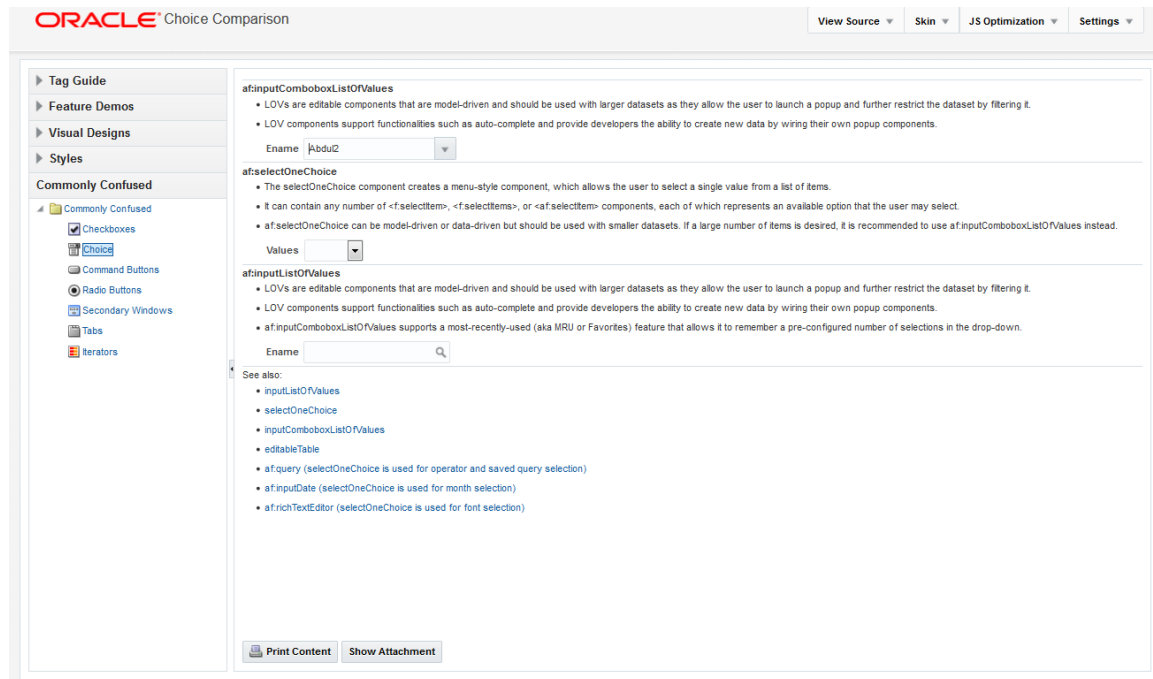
ORACLE Choice Comparison

View Source ▼ | Skin ▼ | JS Optimization ▼ | Settings ▼

Tag Guide
Feature Demos
Visual Designs
Styles
Commonly Confused

Commonly Confused
Checkboxes
Choice
Command Buttons
Radio Buttons
Secondary Windows
Tabs
Iterators

af:inputComboboxListOfValues
• LOVs are editable components that are model-driven and should be used with larger datasets as they allow the user to launch a popup and further restrict the dataset by filtering it.
• LOV components support functionalities such as auto-complete and provide developers the ability to create new data by wiring their own popup components.

Ename Abdul2

af:selectOneChoice
• The selectOneChoice component creates a menu-style component, which allows the user to select a single value from a list of items.
• It can contain any number of <f:selectItem>, <f:selectItems>, or <af:selectItem> components, each of which represents an available option that the user may select.
• af:selectOneChoice can be model-driven or data-driven but should be used with smaller datasets. If a large number of items is desired, it is recommended to use af:inputComboboxListOfValues instead.

Values

af:inputListOfValues
• LOVs are editable components that are model-driven and should be used with larger datasets as they allow the user to launch a popup and further restrict the dataset by filtering it.
• LOV components support functionalities such as auto-complete and provide developers the ability to create new data by wiring their own popup components.
• af:inputComboboxListOfValues supports a most-recently-used (aka MRU or Favorites) feature that allows it to remember a pre-configured number of selections in the drop-down.

Ename

See also:
• inputListOfValues
• selectOneChoice
• inputComboboxListOfValues
• editableTable
• af:query (selectOneChoice is used for operator and saved query selection)
• af:inputDate (selectOneChoice is used for month selection)
• af:richTextEditor (selectOneChoice is used for font selection)

Print Content | Show Attachment